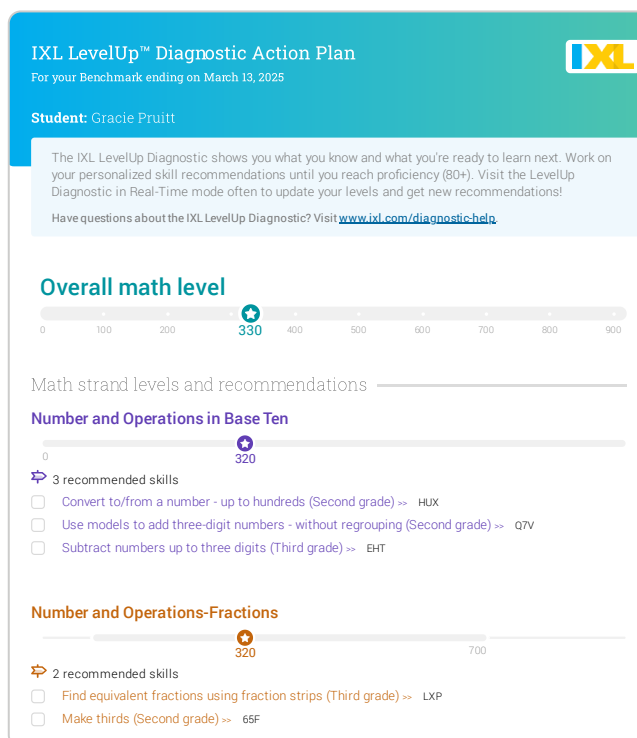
IXL LevelUp™ Diagnostic Action Plan
For your Benchmark ending on March 13, 2025

IXL

Student: Gracie Pruitt

The IXL LevelUp Diagnostic shows you what you know and what you're ready to learn next. Work on your personalized skill recommendations until you reach proficiency (80+). Visit the LevelUp Diagnostic in Real-Time mode often to update your levels and get new recommendations!

Have questions about the IXL LevelUp Diagnostic? Visit www.ixl.com/diagnostic-help.

Overall math level

0 100 200 330 400 500 600 700 800 900

Math strand levels and recommendations

Number and Operations in Base Ten

0 320

3 recommended skills

Convert to/from a number - up to hundreds (Second grade) >> HUX

Use models to add three-digit numbers - without regrouping (Second grade) >> Q7V

Subtract numbers up to three digits (Third grade) >> EHT

Number and Operations-Fractions

320 700

2 recommended skills

Find equivalent fractions using fraction strips (Third grade) >> LXP

Make thirds (Second grade) >> 65F